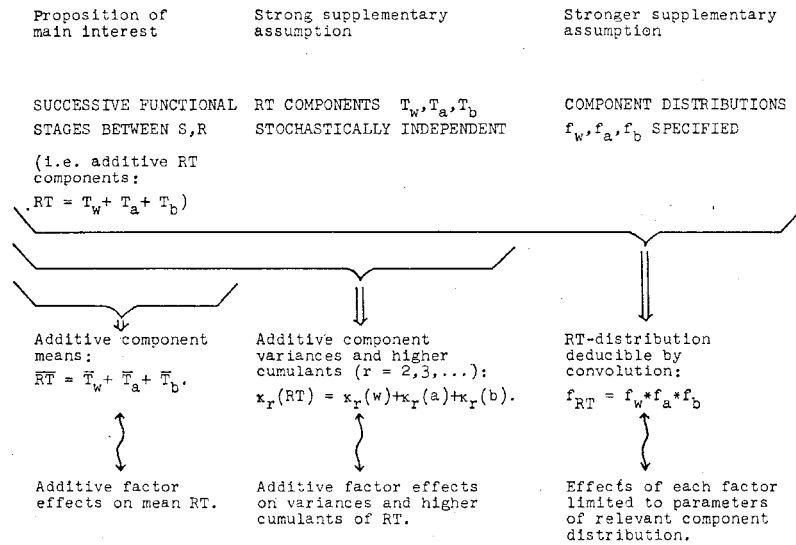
Proposition of main interest

Strong supplementary assumption

Stronger supplementary assumption

SUCCESSIVE FUNCTIONAL STAGES BETWEEN S,R

(i.e. additive RT components: $RT = T_w + T_a + T_b$)

RT COMPONENTS $T_w, T_a, T_b$ STOCHASTICALLY INDEPENDENT

COMPONENT DISTRIBUTIONS $f_w, f_a, f_b$ SPECIFIED

Additive component means: $\overline{RT} = \overline{T}_w + \overline{T}_a + \overline{T}_b$.

Additive factor effects on mean RT.

Additive component variances and higher cumulants $(r = 2,3,...)$: $\kappa_r(RT) = \kappa_r(w)+\kappa_r(a)+\kappa_r(b)$.

Additive factor effects on variances and higher cumulants of RT.

RT-distribution deducible by convolution: $f_{RT} = f_w * f_a * f_b$

Effects of each factor limited to parameters of relevant component distribution.